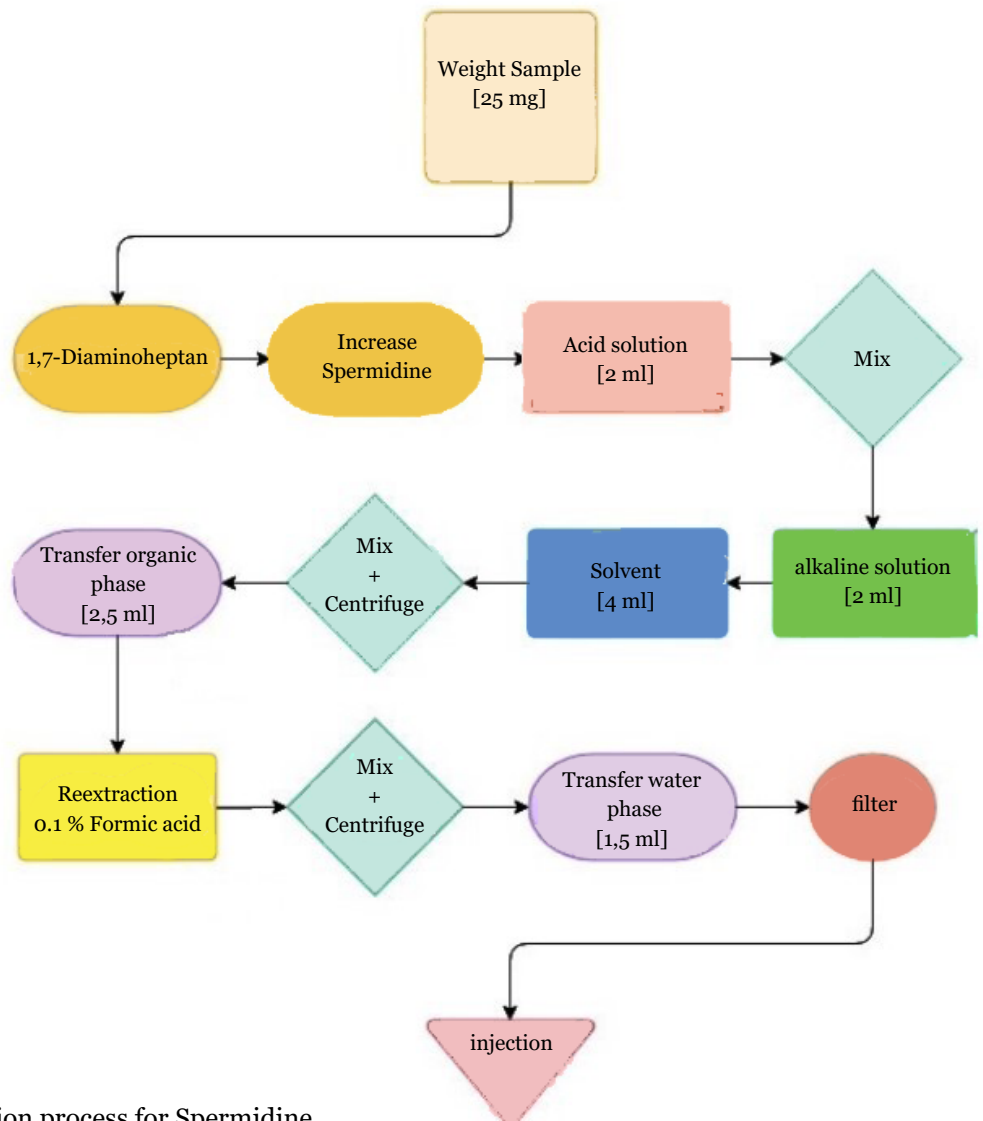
Weight Sample
[25 mg]

1,7-Diaminoheptan

Increase Spermidine

Acid solution
[2 ml]

Mix

alkaline solution
[2 ml]

Solvent
[4 ml]

Mix
+
Centrifuge

Transfer organic phase
[2,5 ml]

Reextraction
0.1 % Formic acid

Mix
+
Centrifuge

Transfer water phase
[1,5 ml]

filter

injection

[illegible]ion process for Spermidine